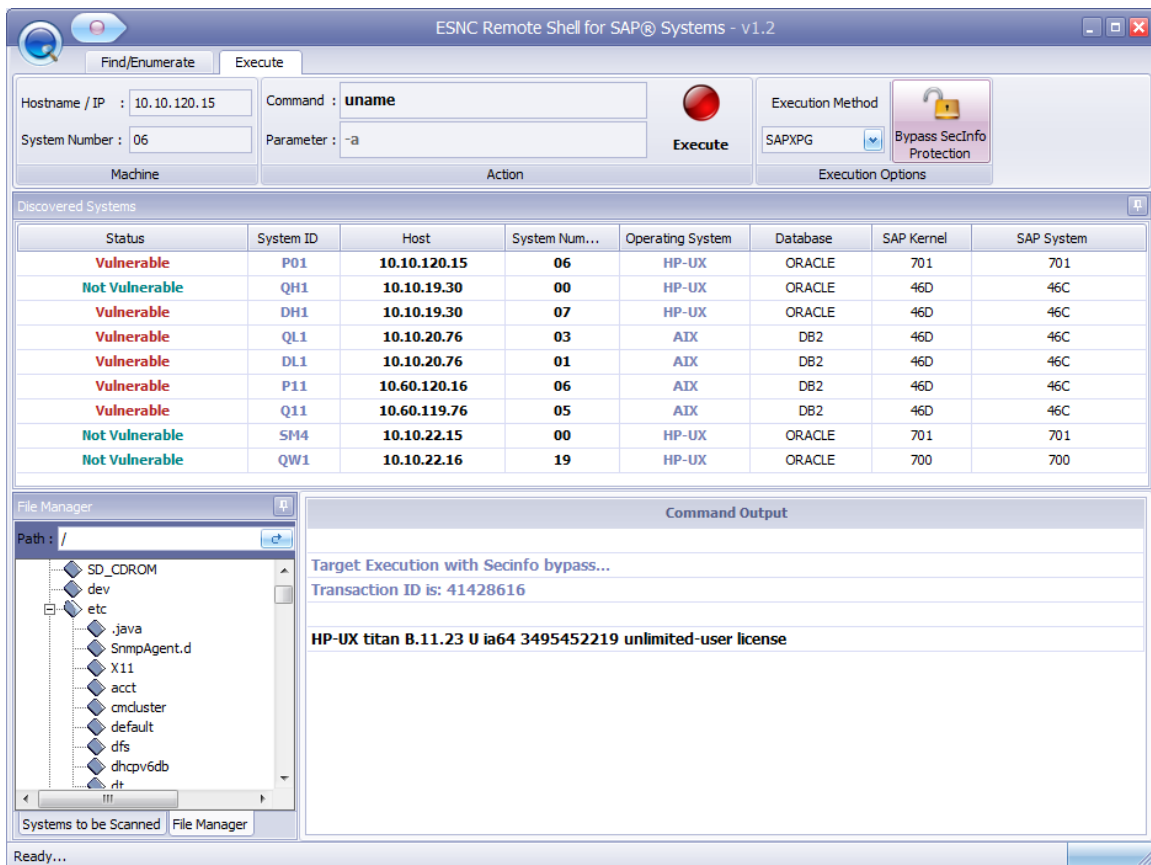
ESNC Remote Shell for SAP® Systems - v1.2

Find/Enumerate | Execute

Hostname / IP : 10.10.120.15
System Number : 06
Machine

Command : uname
Parameter : -a
Execute
Action

Execution Method
SAPXPG
Bypass SecInfo Protection
Execution Options

Discovered Systems

| Status | System ID | Host | System Num... | Operating System | Database | SAP Kernel | SAP System |
|---|---|---|---|---|---|---|---|
| Vulnerable | P01 | 10.10.120.15 | 06 | HP-UX | ORACLE | 701 | 701 |
| Not Vulnerable | QH1 | 10.10.19.30 | 00 | HP-UX | ORACLE | 46D | 46C |
| Vulnerable | DH1 | 10.10.19.30 | 07 | HP-UX | ORACLE | 46D | 46C |
| Vulnerable | QL1 | 10.10.20.76 | 03 | AIX | DB2 | 46D | 46C |
| Vulnerable | DL1 | 10.10.20.76 | 01 | AIX | DB2 | 46D | 46C |
| Vulnerable | P11 | 10.60.120.16 | 06 | AIX | DB2 | 46D | 46C |
| Vulnerable | Q11 | 10.60.119.76 | 05 | AIX | DB2 | 46D | 46C |
| Not Vulnerable | SM4 | 10.10.22.15 | 00 | HP-UX | ORACLE | 701 | 701 |
| Not Vulnerable | QW1 | 10.10.22.16 | 19 | HP-UX | ORACLE | 700 | 700 |

File Manager
Path : /
SD_CDROM
dev
etc
.java
SnmpAgent.d
X11
acct
cmcluster
default
dfs
dhcpv6db
dt
Systems to be Scanned | File Manager

Command Output

Target Execution with Secinfo bypass...
Transaction ID is: 41428616

HP-UX titan B.11.23 U ia64 3495452219 unlimited-user license

Ready...